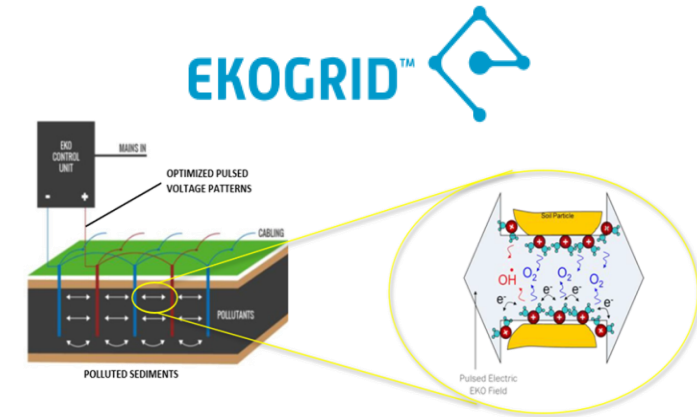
EKOGRID™

EKO CONTROL UNIT

MAINS IN

-

+

OPTIMIZED PULSED VOLTAGE PATTERNS

CABLING

POLLUTANTS

POLLUTED SEDIMENTS

Soil Particle

OH

$O_2$

$O_2$

$O_2$

$e^-$

$e^-$

$e^-$

$e^-$

Pulsed Electric EKO Field